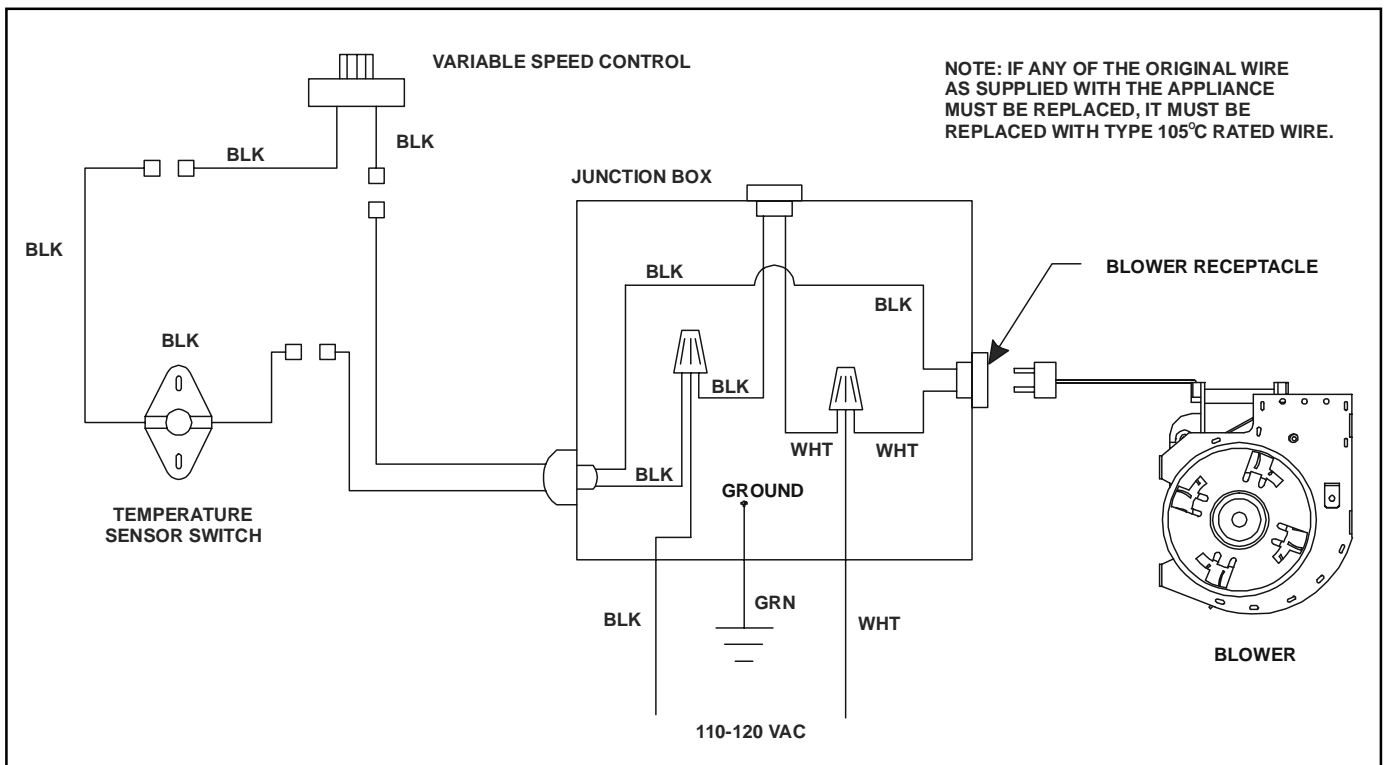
VARIABLE SPEED CONTROL

NOTE: IF ANY OF THE ORIGINAL WIRE AS SUPPLIED WITH THE APPLIANCE MUST BE REPLACED, IT MUST BE REPLACED WITH TYPE 105°C RATED WIRE.

BLK

BLK

JUNCTION BOX

BLK

BLK

BLOWER RECEPTACLE

BLK

BLK

BLK

WHT

WHT

BLK

GROUND

TEMPERATURE SENSOR SWITCH

GRN

BLK

WHT

BLOWER

110-120 VAC